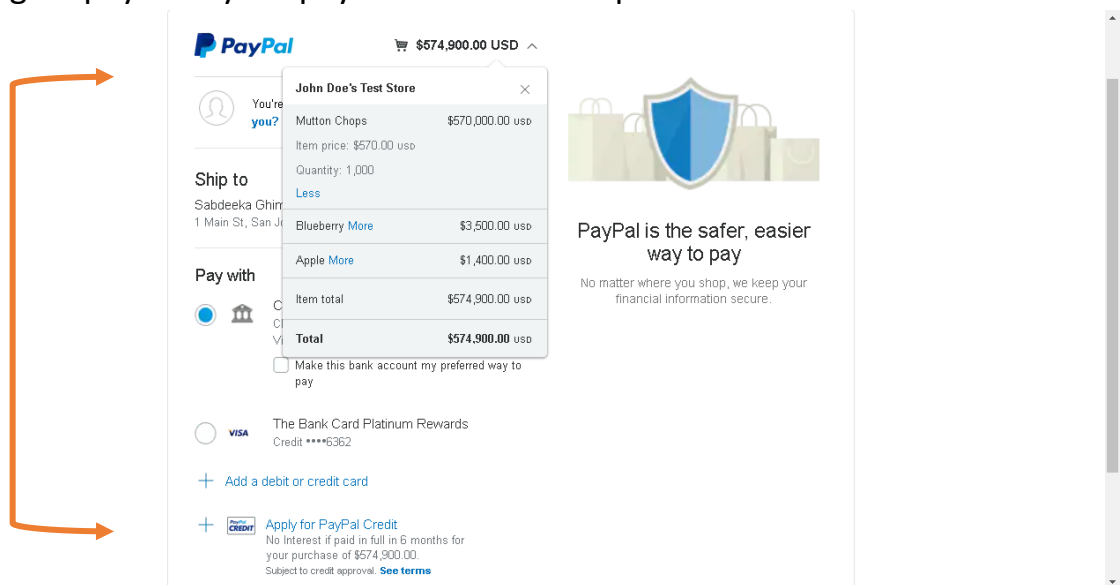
PayPal

$574,900.00 USD

You're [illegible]
you?

Ship to
Sabdeeka Ghim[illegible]
1 Main St, San Jo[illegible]

Pay with

C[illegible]
C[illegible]
V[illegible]

Make this bank account my preferred way to pay

VISA
The Bank Card Platinum Rewards
Credit ••••6362

Add a debit or credit card

PayPal CREDIT
Apply for PayPal Credit
No Interest if paid in full in 6 months for your purchase of $574,900.00.
Subject to credit approval. See terms

John Doe's Test Store

| | |
|---|---|
| Mutton Chops | $570,000.00 USD |
| Item price: $570.00 USD | |
| Quantity: 1,000 | |
| Less | |
| Blueberry More | $3,500.00 USD |
| Apple More | $1,400.00 USD |
| Item total | $574,900.00 USD |
| Total | $574,900.00 USD |

PayPal is the safer, easier way to pay

No matter where you shop, we keep your financial information secure.